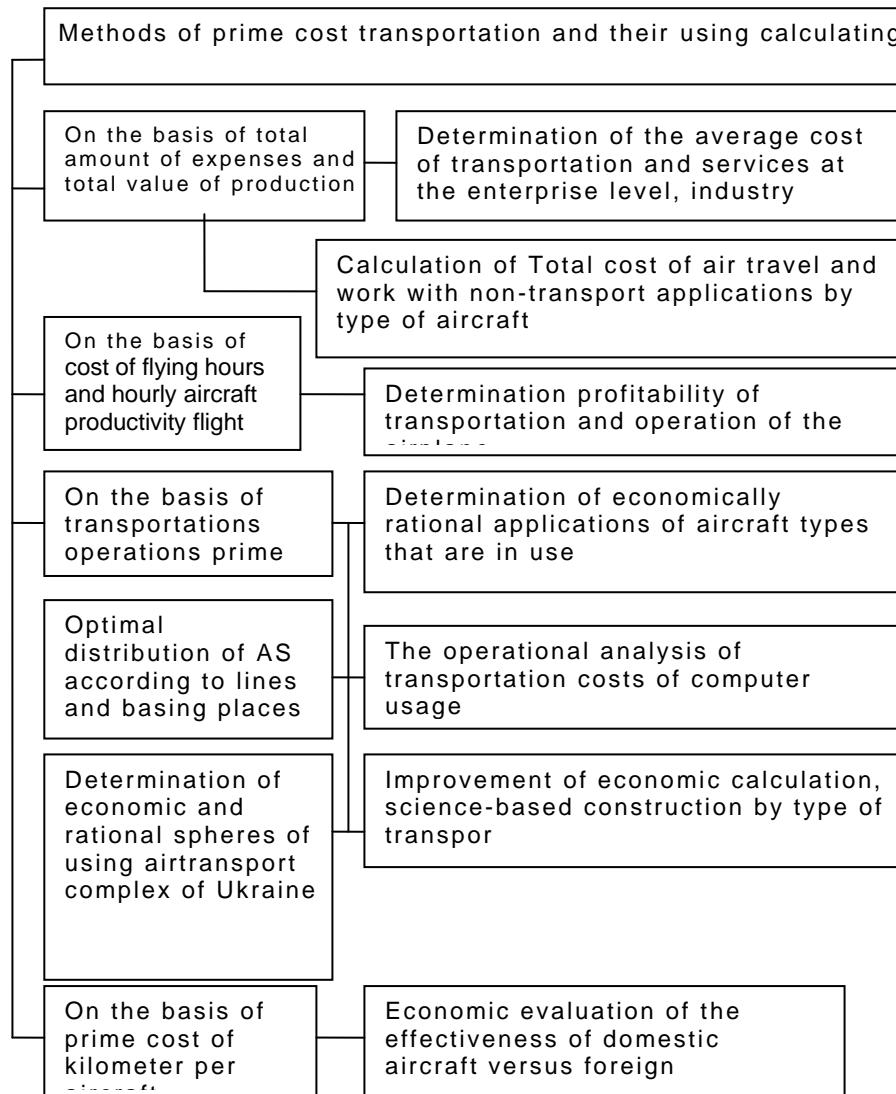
Methods of prime cost transportation and their using calculating

On the basis of total amount of expenses and total value of production

Determination of the average cost of transportation and services at the enterprise level, industry

Calculation of Total cost of air travel and work with non-transport applications by type of aircraft

On the basis of cost of flying hours and hourly aircraft productivity flight

Determination profitability of transportation and operation of the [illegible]

On the basis of transportations operations prime

Determination of economically rational applications of aircraft types that are in use

Optimal distribution of AS according to lines and basing places

The operational analysis of transportation costs of computer usage

Determination of economic and rational spheres of using airtransport complex of Ukraine

Improvement of economic calculation, science-based construction by type of transpor

On the basis of prime cost of kilometer per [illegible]

Economic evaluation of the effectiveness of domestic aircraft versus foreign